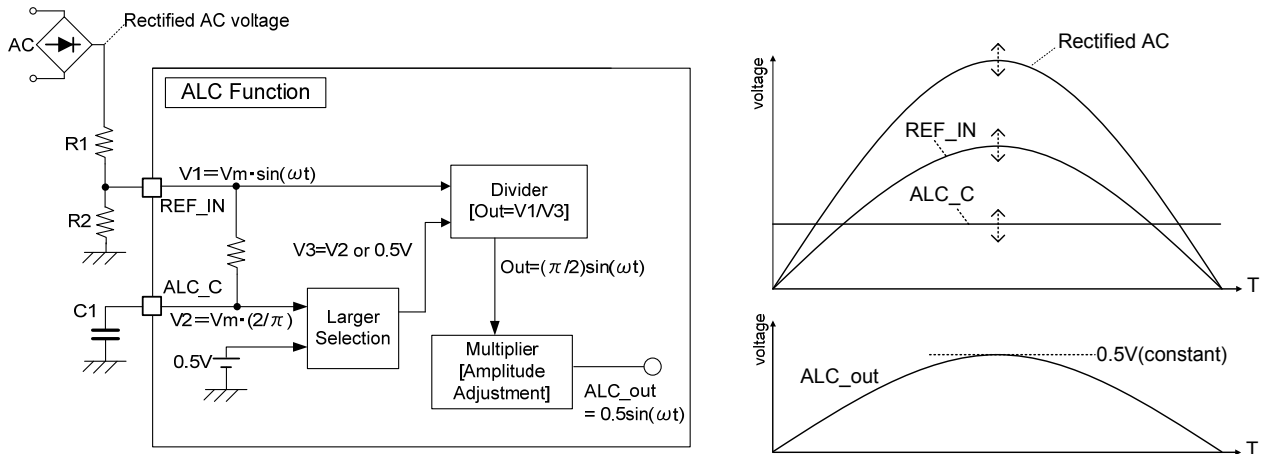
AC

Rectified AC voltage

ALC Function

R1

R2

C1

REF_IN

ALC_C

V1=Vm･sin(ωt)

V3=V2 or 0.5V

V2=Vm･(2/π)

0.5V

Divider [Out=V1/V3]

Out=(π/2)sin(ωt)

Larger Selection

Multiplier [Amplitude Adjustment]

ALC_out = 0.5sin(ωt)

voltage

Rectified AC

REF_IN

ALC_C

T

voltage

0.5V(constant)

ALC_out

T